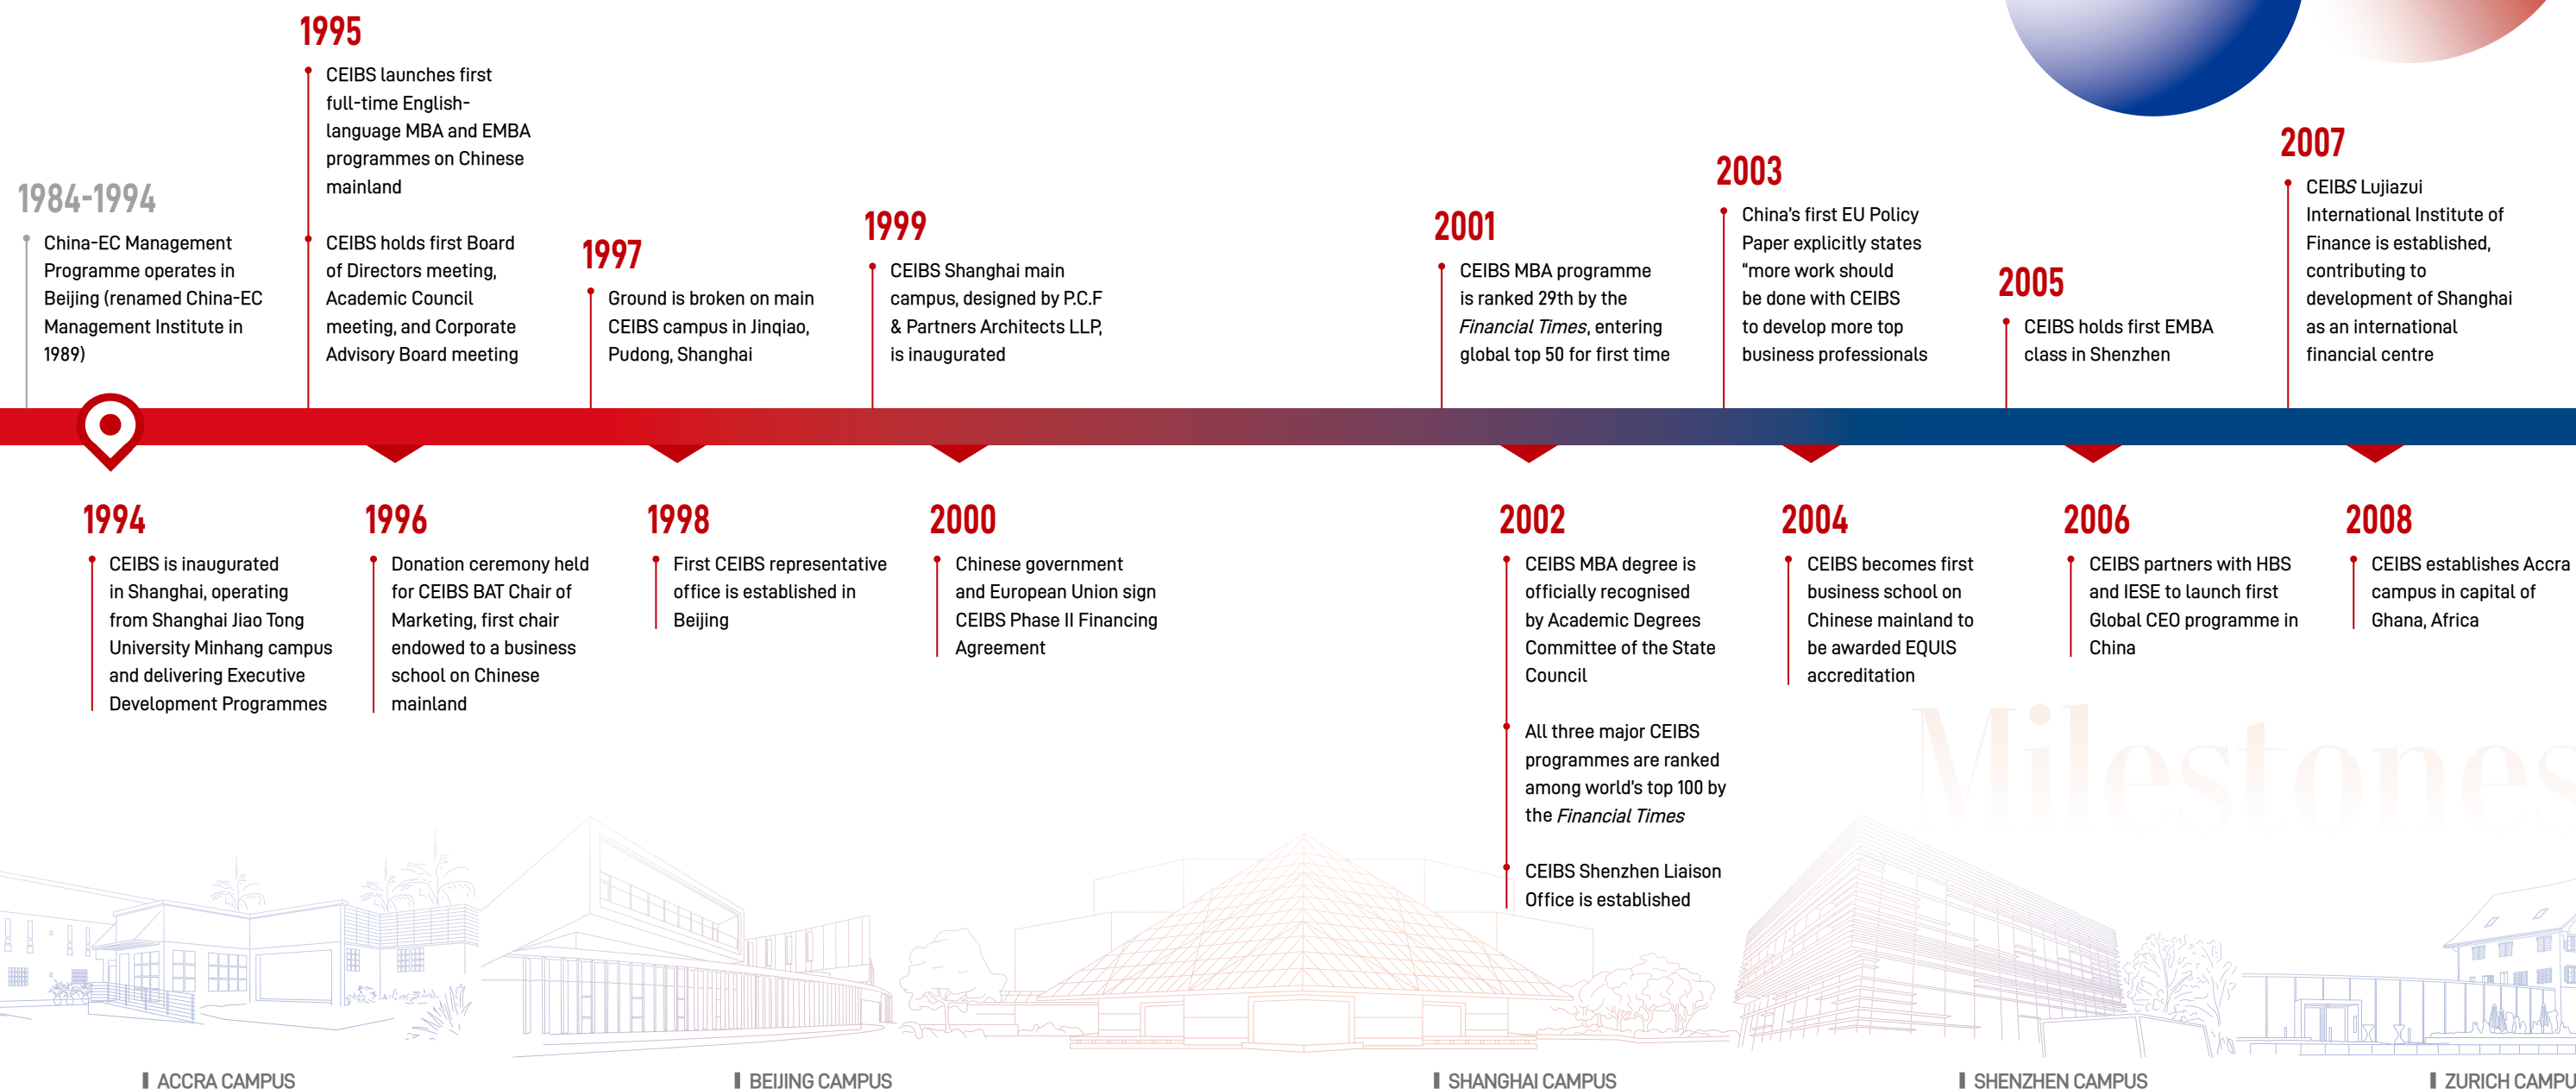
1995

CEIBS launches first full-time English-language MBA and EMBA programmes on Chinese mainland

CEIBS holds first Board of Directors meeting, Academic Council meeting, and Corporate Advisory Board meeting

1984-1994

China-EC Management Programme operates in Beijing (renamed China-EC Management Institute in 1989)

1997

Ground is broken on main CEIBS campus in Jinqiao, Pudong, Shanghai

1999

CEIBS Shanghai main campus, designed by P.C.F & Partners Architects LLP, is inaugurated

2001

CEIBS MBA programme is ranked 29th by the *Financial Times*, entering global top 50 for first time

2003

China's first EU Policy Paper explicitly states "more work should be done with CEIBS to develop more top business professionals

2005

CEIBS holds first EMBA class in Shenzhen

2007

CEIBS Lujiazui International Institute of Finance is established, contributing to development of Shanghai as an international financial centre

1994

CEIBS is inaugurated in Shanghai, operating from Shanghai Jiao Tong University Minhang campus and delivering Executive Development Programmes

1996

Donation ceremony held for CEIBS BAT Chair of Marketing, first chair endowed to a business school on Chinese mainland

1998

First CEIBS representative office is established in Beijing

2000

Chinese government and European Union sign CEIBS Phase II Financing Agreement

2002

CEIBS MBA degree is officially recognised by Academic Degrees Committee of the State Council

All three major CEIBS programmes are ranked among world's top 100 by the *Financial Times*

CEIBS Shenzhen Liaison Office is established

2004

CEIBS becomes first business school on Chinese mainland to be awarded EQUIS accreditation

2006

CEIBS partners with HBS and IESE to launch first Global CEO programme in China

2008

CEIBS establishes Accra campus in capital of Ghana, Africa

Milestones

ACCRA CAMPUS

BEIJING CAMPUS

SHANGHAI CAMPUS

SHENZHEN CAMPUS

ZURICH CAMPU